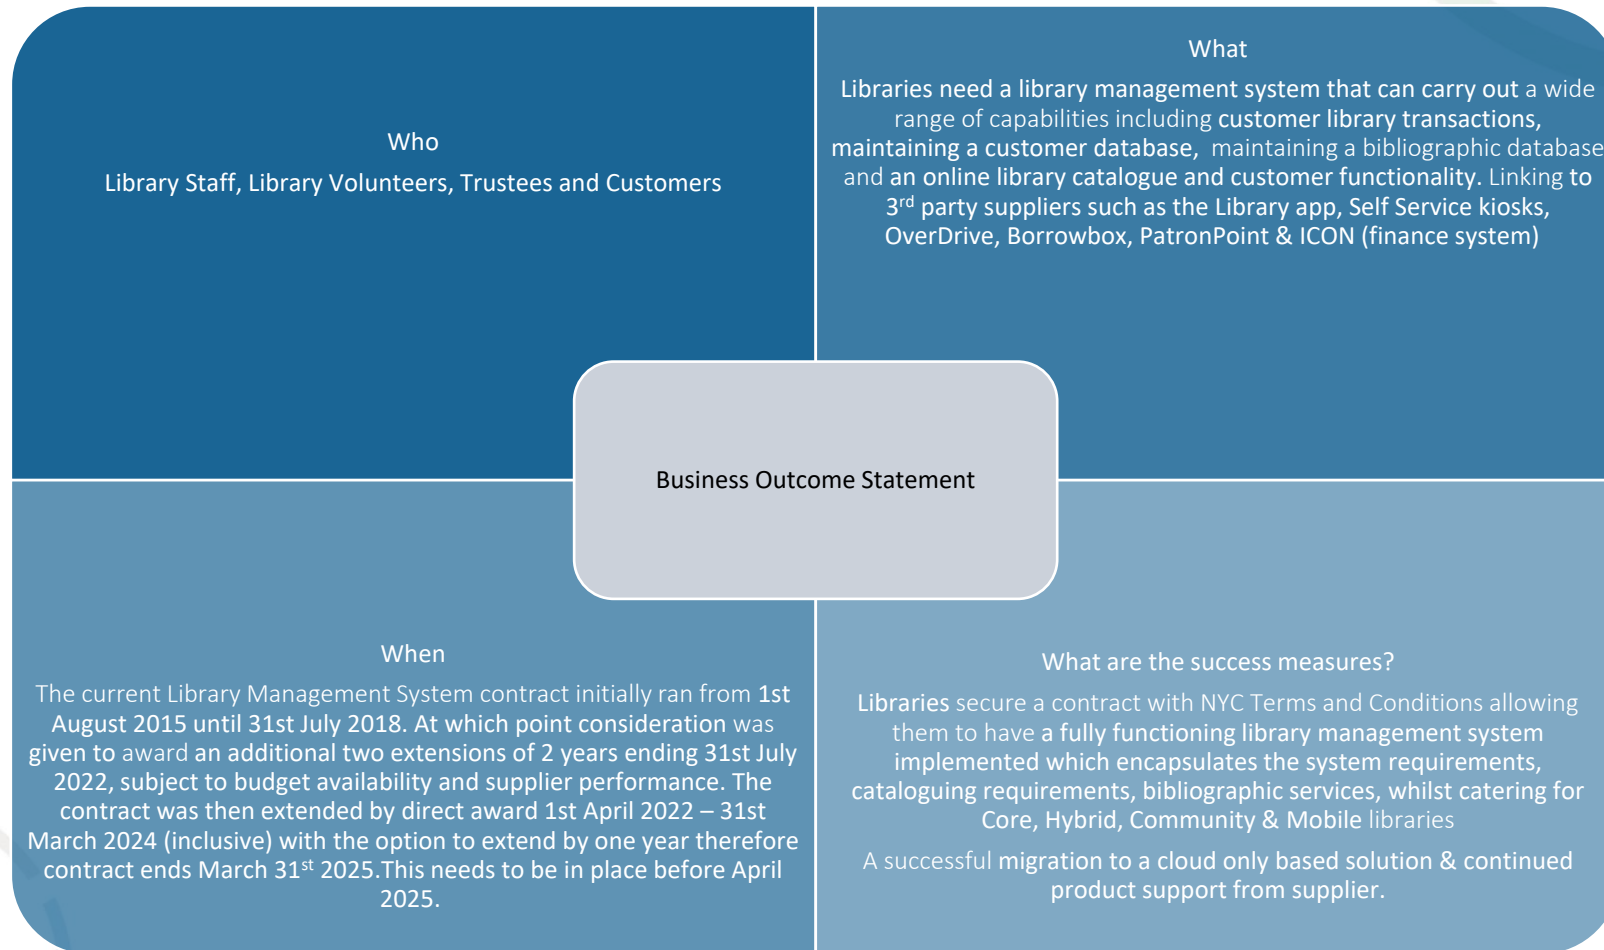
Who

Library Staff, Library Volunteers, Trustees and Customers

What

Libraries need a library management system that can carry out a wide range of capabilities including customer library transactions, maintaining a customer database, maintaining a bibliographic database and an online library catalogue and customer functionality. Linking to 3$^{rd}$ party suppliers such as the Library app, Self Service kiosks, OverDrive, Borrowbox, PatronPoint & ICON (finance system)

Business Outcome Statement

When

The current Library Management System contract initially ran from 1st August 2015 until 31st July 2018. At which point consideration was given to award an additional two extensions of 2 years ending 31st July 2022, subject to budget availability and supplier performance. The contract was then extended by direct award 1st April 2022 – 31st March 2024 (inclusive) with the option to extend by one year therefore contract ends March 31$^{st}$ 2025.This needs to be in place before April 2025.

What are the success measures?

Libraries secure a contract with NYC Terms and Conditions allowing them to have a fully functioning library management system implemented which encapsulates the system requirements, cataloguing requirements, bibliographic services, whilst catering for Core, Hybrid, Community & Mobile libraries

A successful migration to a cloud only based solution & continued product support from supplier.